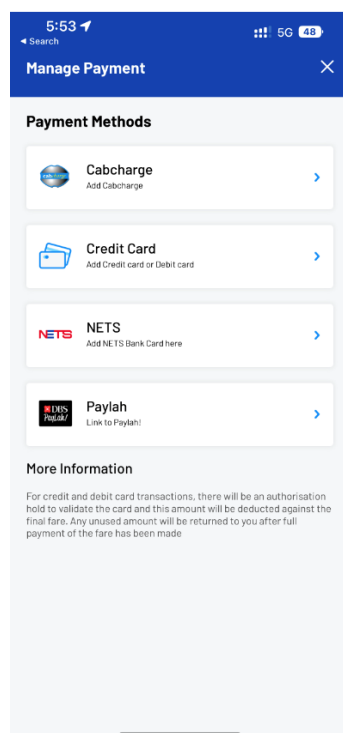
5:53
◂ Search
5G 48

Manage Payment

Payment Methods

Cabcharge
Add Cabcharge

Credit Card
Add Credit card or Debit card

NETS
NETS
Add NETS Bank Card here

DBS PayLah!
Paylah
Link to Paylah!

More Information

For credit and debit card transactions, there will be an authorisation hold to validate the card and this amount will be deducted against the final fare. Any unused amount will be returned to you after full payment of the fare has been made